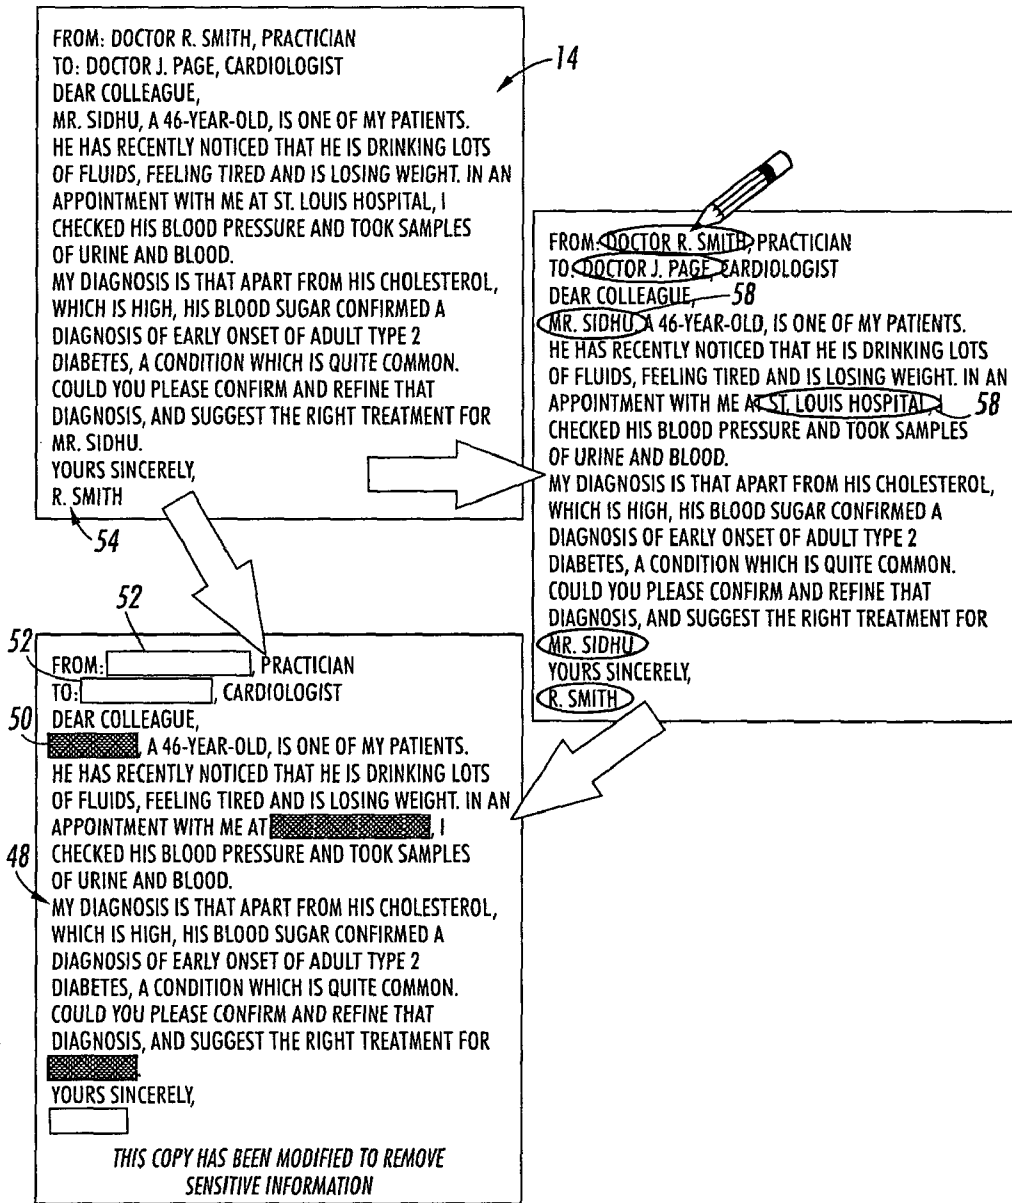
FROM: DOCTOR R. SMITH, PRACTICIAN
TO: DOCTOR J. PAGE, CARDIOLOGIST
DEAR COLLEAGUE,
MR. SIDHU, A 46-YEAR-OLD, IS ONE OF MY PATIENTS. HE HAS RECENTLY NOTICED THAT HE IS DRINKING LOTS OF FLUIDS, FEELING TIRED AND IS LOSING WEIGHT. IN AN APPOINTMENT WITH ME AT ST. LOUIS HOSPITAL, I CHECKED HIS BLOOD PRESSURE AND TOOK SAMPLES OF URINE AND BLOOD.
MY DIAGNOSIS IS THAT APART FROM HIS CHOLESTEROL, WHICH IS HIGH, HIS BLOOD SUGAR CONFIRMED A DIAGNOSIS OF EARLY ONSET OF ADULT TYPE 2 DIABETES, A CONDITION WHICH IS QUITE COMMON. COULD YOU PLEASE CONFIRM AND REFINE THAT DIAGNOSIS, AND SUGGEST THE RIGHT TREATMENT FOR MR. SIDHU.
YOURS SINCERELY,
R. SMITH

14

54

FROM: DOCTOR R. SMITH, PRACTICIAN
TO: DOCTOR J. PAGE, CARDIOLOGIST
DEAR COLLEAGUE, 58
MR. SIDHU, A 46-YEAR-OLD, IS ONE OF MY PATIENTS. HE HAS RECENTLY NOTICED THAT HE IS DRINKING LOTS OF FLUIDS, FEELING TIRED AND IS LOSING WEIGHT. IN AN APPOINTMENT WITH ME AT ST. LOUIS HOSPITAL, I 58 CHECKED HIS BLOOD PRESSURE AND TOOK SAMPLES OF URINE AND BLOOD.
MY DIAGNOSIS IS THAT APART FROM HIS CHOLESTEROL, WHICH IS HIGH, HIS BLOOD SUGAR CONFIRMED A DIAGNOSIS OF EARLY ONSET OF ADULT TYPE 2 DIABETES, A CONDITION WHICH IS QUITE COMMON. COULD YOU PLEASE CONFIRM AND REFINE THAT DIAGNOSIS, AND SUGGEST THE RIGHT TREATMENT FOR MR. SIDHU.
YOURS SINCERELY,
R. SMITH

52

52 FROM: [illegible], PRACTICIAN
TO: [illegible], CARDIOLOGIST
50 DEAR COLLEAGUE,
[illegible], A 46-YEAR-OLD, IS ONE OF MY PATIENTS. HE HAS RECENTLY NOTICED THAT HE IS DRINKING LOTS OF FLUIDS, FEELING TIRED AND IS LOSING WEIGHT. IN AN APPOINTMENT WITH ME AT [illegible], I
48 CHECKED HIS BLOOD PRESSURE AND TOOK SAMPLES OF URINE AND BLOOD.
MY DIAGNOSIS IS THAT APART FROM HIS CHOLESTEROL, WHICH IS HIGH, HIS BLOOD SUGAR CONFIRMED A DIAGNOSIS OF EARLY ONSET OF ADULT TYPE 2 DIABETES, A CONDITION WHICH IS QUITE COMMON. COULD YOU PLEASE CONFIRM AND REFINE THAT DIAGNOSIS, AND SUGGEST THE RIGHT TREATMENT FOR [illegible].
YOURS SINCERELY,
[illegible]

THIS COPY HAS BEEN MODIFIED TO REMOVE SENSITIVE INFORMATION